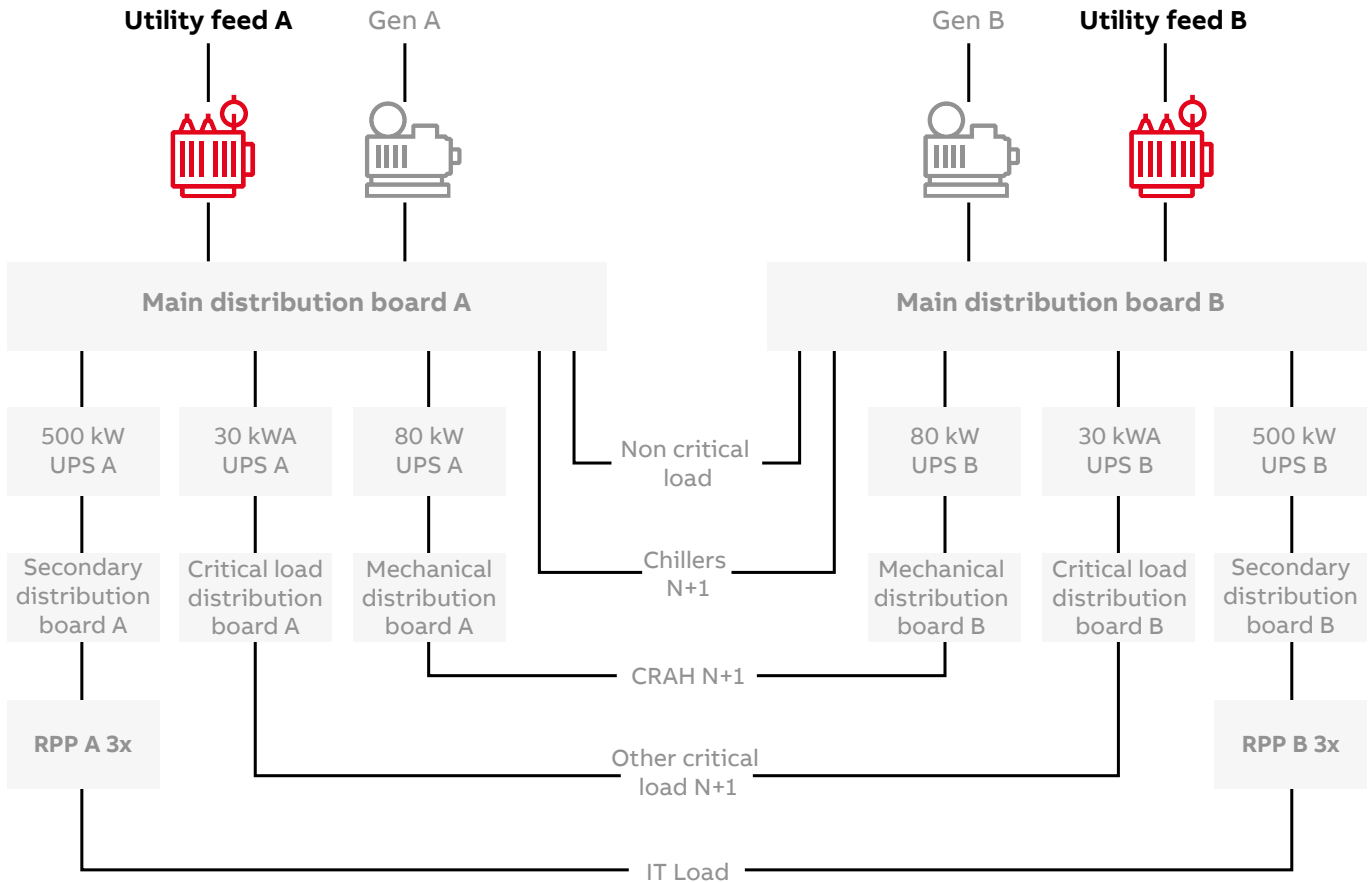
Utility feed A
Gen A
Gen B
Utility feed B

Main distribution board A
Main distribution board B

500 kW UPS A
30 kWA UPS A
80 kW UPS A
Non critical load
80 kW UPS B
30 kWA UPS B
500 kW UPS B

Secondary distribution board A
Critical load distribution board A
Mechanical distribution board A
Chillers N+1
Mechanical distribution board B
Critical load distribution board B
Secondary distribution board B

CRAH N+1

RPP A 3x
Other critical load N+1
RPP B 3x

IT Load